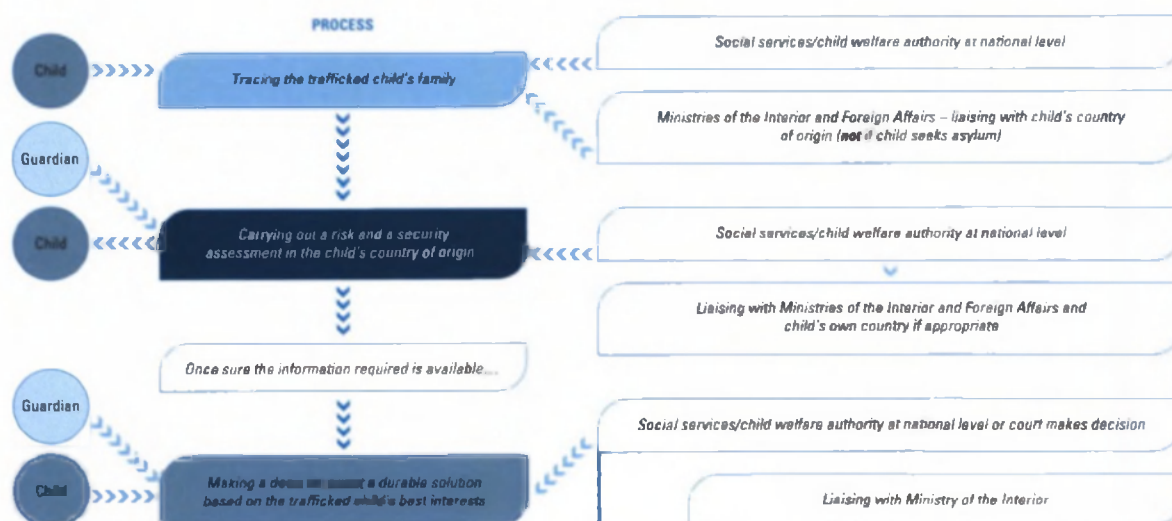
PROCESS

Child

Tracing the trafficked child's family

Social services/child welfare authority at national level

Ministries of the Interior and Foreign Affairs – liaising with child's country of origin (not if child seeks asylum)

Guardian

Child

Carrying out a risk and a security assessment in the child's country of origin

Social services/child welfare authority at national level

Liaising with Ministries of the Interior and Foreign Affairs and child's own country if appropriate

Once sure the information required is available...

Guardian

Child

Making a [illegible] a durable solution based on the trafficked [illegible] best interests

Social services/child welfare authority at national level or court makes decision

Liaising with Ministry of the Interior